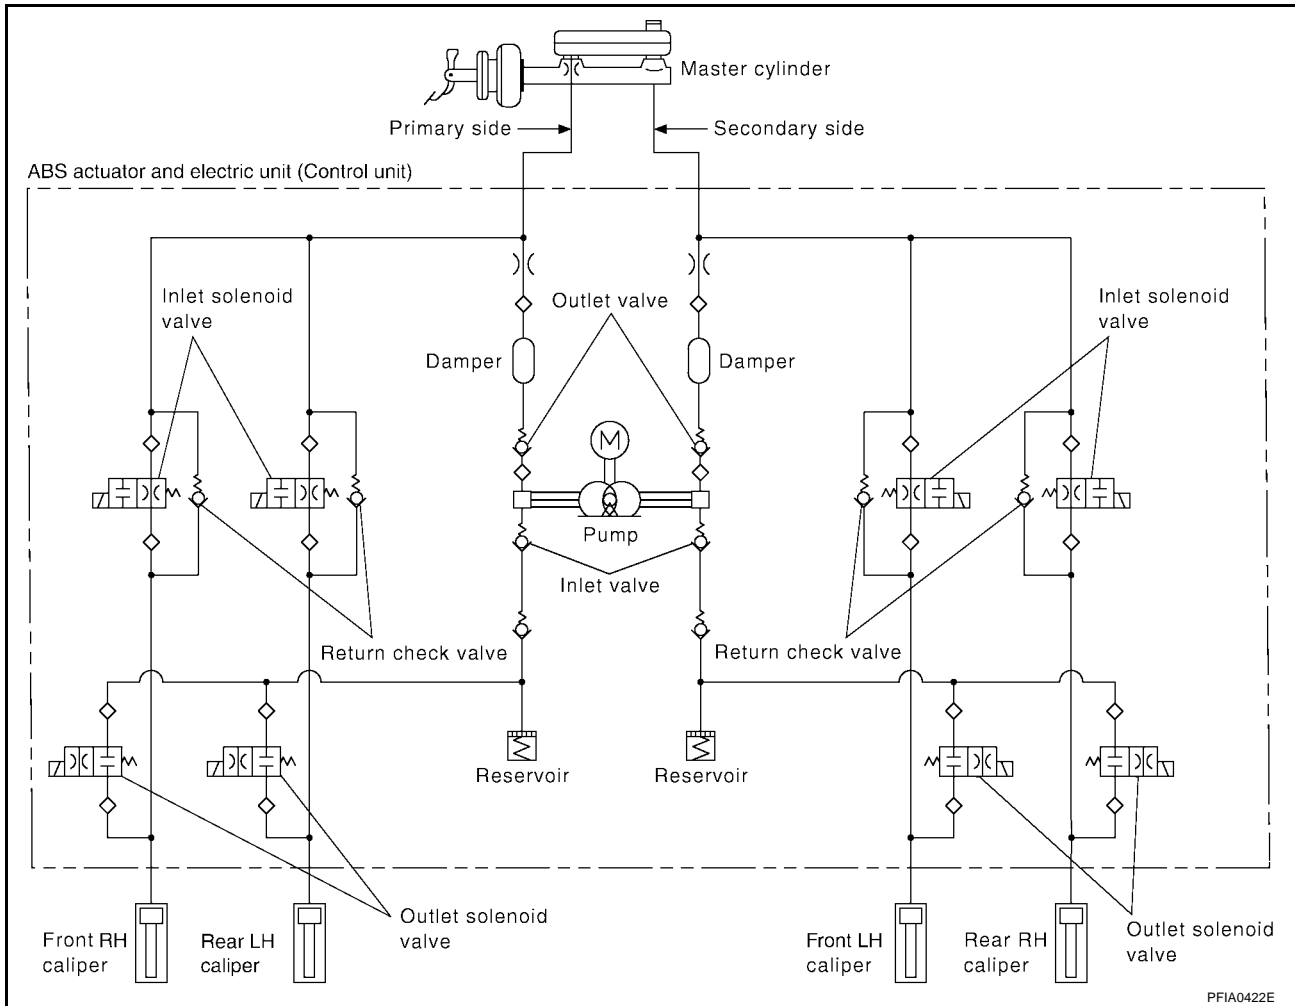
Master cylinder

Primary side

Secondary side

ABS actuator and electric unit (Control unit)

Inlet solenoid valve

Outlet valve

Inlet solenoid valve

Damper

Damper

M

Pump

Inlet valve

Return check valve

Return check valve

Reservoir

Reservoir

Outlet solenoid valve

Outlet solenoid valve

Front RH caliper

Rear LH caliper

Front LH caliper

Rear RH caliper

PFIA0422E